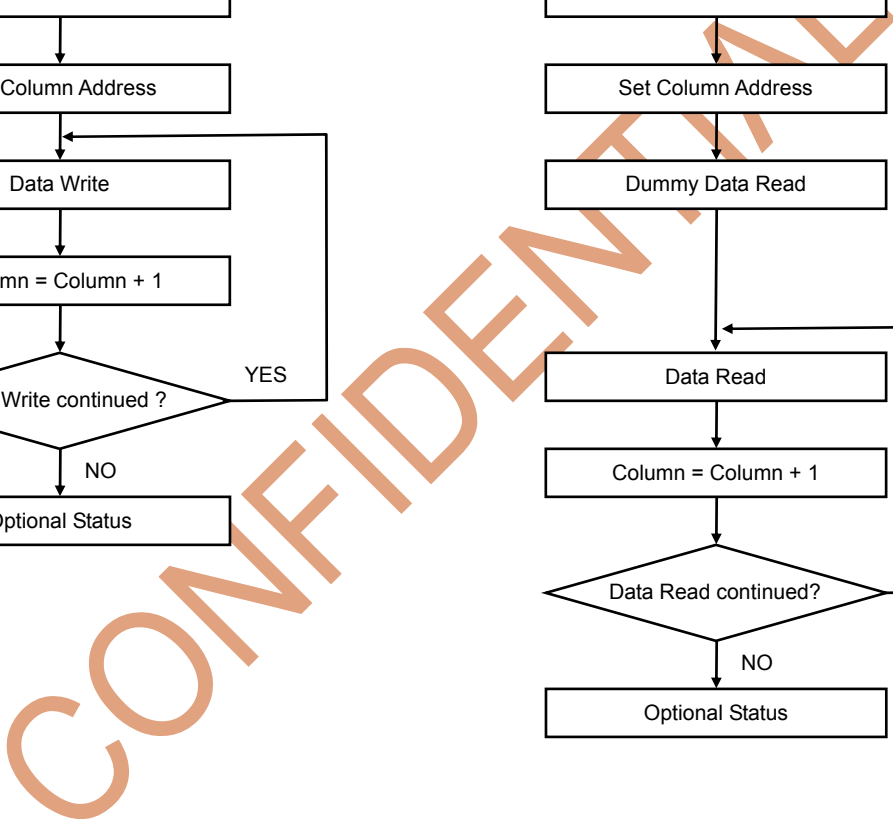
Column Address

Data Write

mn = Column + 1

Write continued ?

YES

NO

Optional Status

Set Column Address

Dummy Data Read

Data Read

Column = Column + 1

Data Read continued?

NO

Optional Status

CONFIDENTIAL